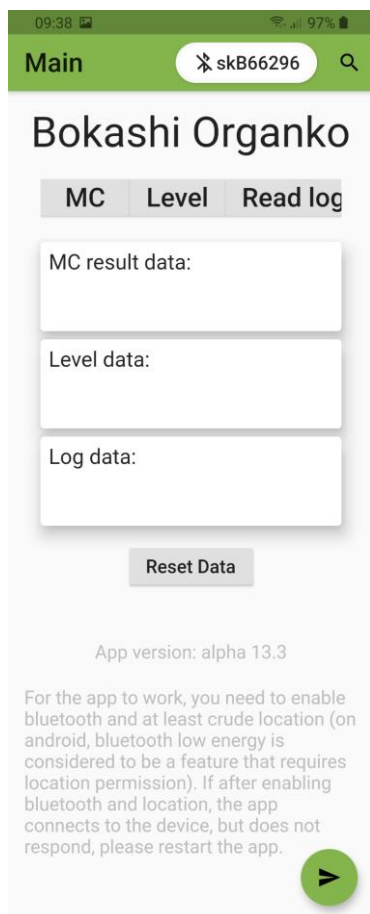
09:38 97%

Main skB66296

Bokashi Organko

MC Level Read log

MC result data:

Level data:

Log data:

Reset Data

App version: alpha 13.3

For the app to work, you need to enable bluetooth and at least crude location (on android, bluetooth low energy is considered to be a feature that requires location permission). If after enabling bluetooth and location, the app connects to the device, but does not respond, please restart the app.